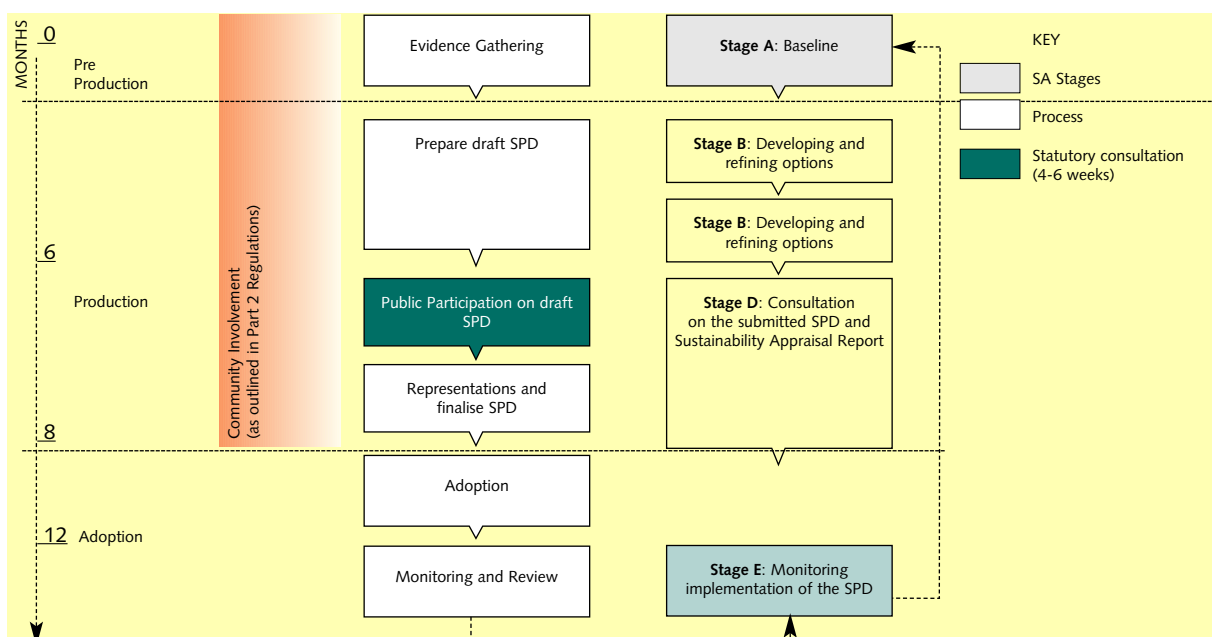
MONTHS

0

Pre Production

6

Production

8

12 Adoption

Community Involvement (as outlined in Part 2 Regulations)

Evidence Gathering

Prepare draft SPD

Public Participation on draft SPD

Representations and finalise SPD

Adoption

Monitoring and Review

**Stage A**: Baseline

**Stage B**: Developing and refining options

**Stage B**: Developing and refining options

**Stage D**: Consultation on the submitted SPD and Sustainability Appraisal Report

**Stage E**: Monitoring implementation of the SPD

KEY

SA Stages

Process

Statutory consultation (4-6 weeks)